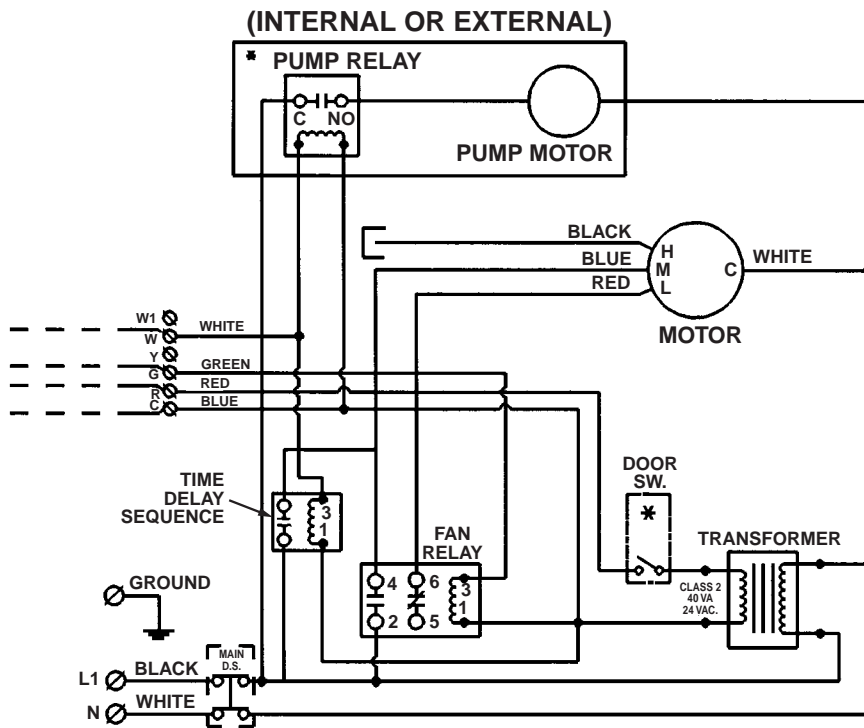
(INTERNAL OR EXTERNAL)

* PUMP RELAY

C NO

PUMP MOTOR

BLACK
BLUE
RED

H
M
L

C

WHITE

MOTOR

W1
W
Y
G
R
C

WHITE
GREEN
RED
BLUE

TIME DELAY SEQUENCE

3
1

DOOR SW.

*

FAN RELAY

4
2
6
5
3
1

TRANSFORMER

CLASS 2
40 VA
24 VAC.

GROUND

MAIN D.S.

L1 BLACK
N WHITE